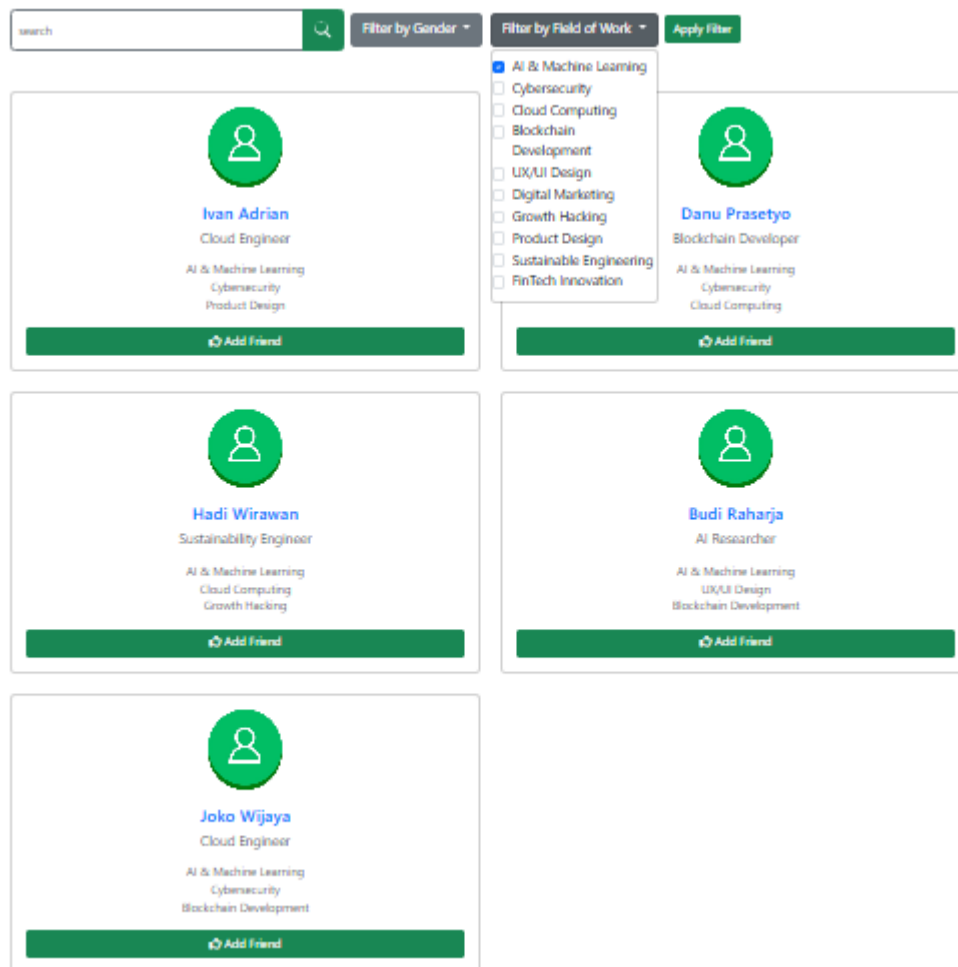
search

Filter by Gender

Filter by Field of Work

Apply Filter

AI & Machine Learning
Cybersecurity
Cloud Computing
Blockchain Development
UX/UI Design
Digital Marketing
Growth Hacking
Product Design
Sustainable Engineering
FinTech Innovation

Ivan Adrian
Cloud Engineer
AI & Machine Learning
Cybersecurity
Product Design
Add Friend

Danu Prasetyo
Blockchain Developer
AI & Machine Learning
Cybersecurity
Cloud Computing
Add Friend

Hadi Wirawan
Sustainability Engineer
AI & Machine Learning
Cloud Computing
Growth Hacking
Add Friend

Budi Raharja
AI Researcher
AI & Machine Learning
UX/UI Design
Blockchain Development
Add Friend

Joko Wijaya
Cloud Engineer
AI & Machine Learning
Cybersecurity
Blockchain Development
Add Friend